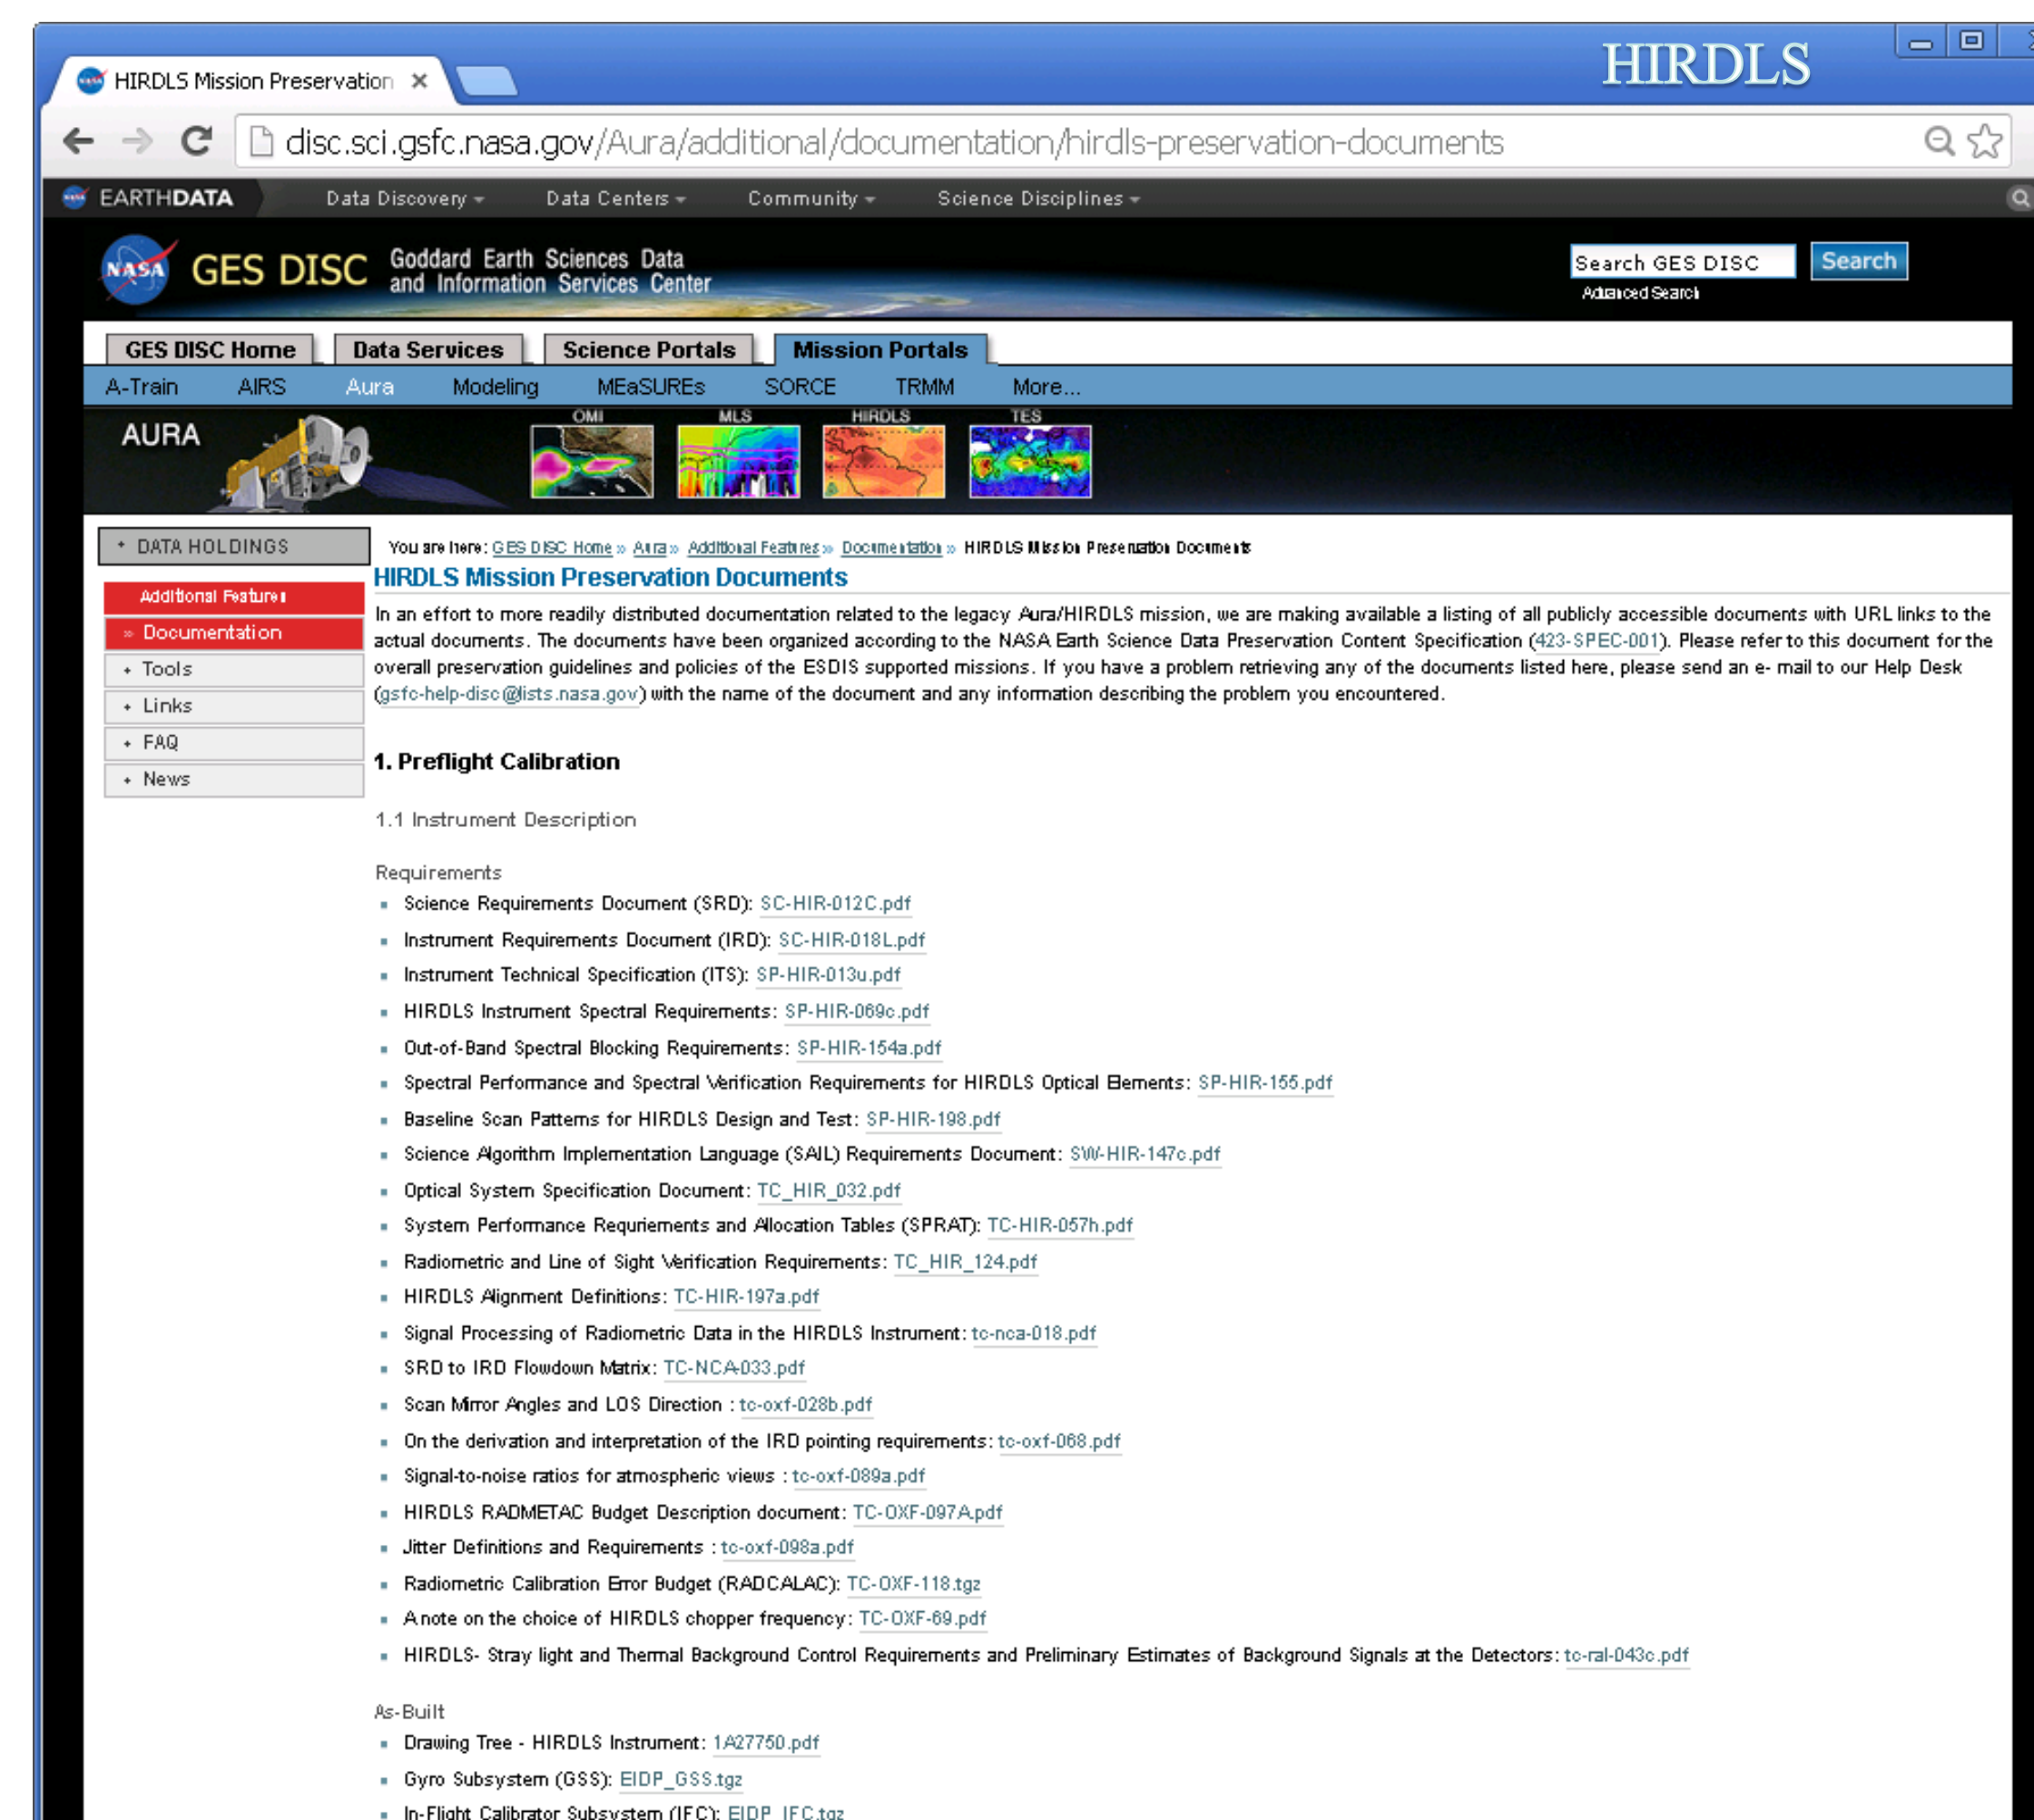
HIRDLS Mission Preservation ×

HIRDLS

disc.sci.gsfc.nasa.gov/Aura/additional/documentation/hirdls-preservation-documents

EARTHDATA Data Discovery Data Centers Community Science Disciplines

GES DISC Goddard Earth Sciences Data and Information Services Center

Search GES DISC Search
Advanced Search

GES DISC Home | Data Services | Science Portals | Mission Portals

A-Train AIRS Aura Modeling MEaSUREs SORCE TRMM More...

AURA OMI MLS HIRDLS TES

DATA HOLDINGS
Additional Features
» Documentation
Tools
Links
FAQ
News

You are here: GES DISC Home » Aura » Additional Features » Documentation » HIRDLS Mission Preservation Documents

HIRDLS Mission Preservation Documents

In an effort to more readily distributed documentation related to the legacy Aura/HIRDLS mission, we are making available a listing of all publicly accessible documents with URL links to the actual documents. The documents have been organized according to the NASA Earth Science Data Preservation Content Specification (423-SPEC-001). Please refer to this document for the overall preservation guidelines and policies of the ESDIS supported missions. If you have a problem retrieving any of the documents listed here, please send an e- mail to our Help Desk (gsfc-help-disc@lists.nasa.gov) with the name of the document and any information describing the problem you encountered.

1. Preflight Calibration

1.1 Instrument Description

Requirements
- Science Requirements Document (SRD): SC-HIR-012C.pdf
- Instrument Requirements Document (IRD): SC-HIR-018L.pdf
- Instrument Technical Specification (ITS): SP-HIR-013u.pdf
- HIRDLS Instrument Spectral Requirements: SP-HIR-069c.pdf
- Out-of-Band Spectral Blocking Requirements: SP-HIR-154a.pdf
- Spectral Performance and Spectral Verification Requirements for HIRDLS Optical Elements: SP-HIR-155.pdf
- Baseline Scan Patterns for HIRDLS Design and Test: SP-HIR-198.pdf
- Science Algorithm Implementation Language (SAIL) Requirements Document: SW-HIR-147c.pdf
- Optical System Specification Document: TC_HIR_032.pdf
- System Performance Requriements and Allocation Tables (SPRAT): TC-HIR-057h.pdf
- Radiometric and Line of Sight Verification Requirements: TC_HIR_124.pdf
- HIRDLS Alignment Definitions: TC-HIR-197a.pdf
- Signal Processing of Radiometric Data in the HIRDLS Instrument: tc-nca-018.pdf
- SRD to IRD Flowdown Matrix: TC-NCA-033.pdf
- Scan Mirror Angles and LOS Direction : tc-oxf-028b.pdf
- On the derivation and interpretation of the IRD pointing requirements: tc-oxf-068.pdf
- Signal-to-noise ratios for atmospheric views : tc-oxf-089a.pdf
- HIRDLS RADMETAC Budget Description document: TC-OXF-097A.pdf
- Jitter Definitions and Requirements : tc-oxf-098a.pdf
- Radiometric Calibration Error Budget (RADCALAC): TC-OXF-118.tgz
- A note on the choice of HIRDLS chopper frequency: TC-OXF-69.pdf
- HIRDLS- Stray light and Thermal Background Control Requirements and Preliminary Estimates of Background Signals at the Detectors: tc-ral-043c.pdf

As-Built
- Drawing Tree - HIRDLS Instrument: 1A27750.pdf
- Gyro Subsystem (GSS): EIDP_GSS.tgz
- In-Flight Calibrator Subsystem (IFC): EIDP_IFC.tgz